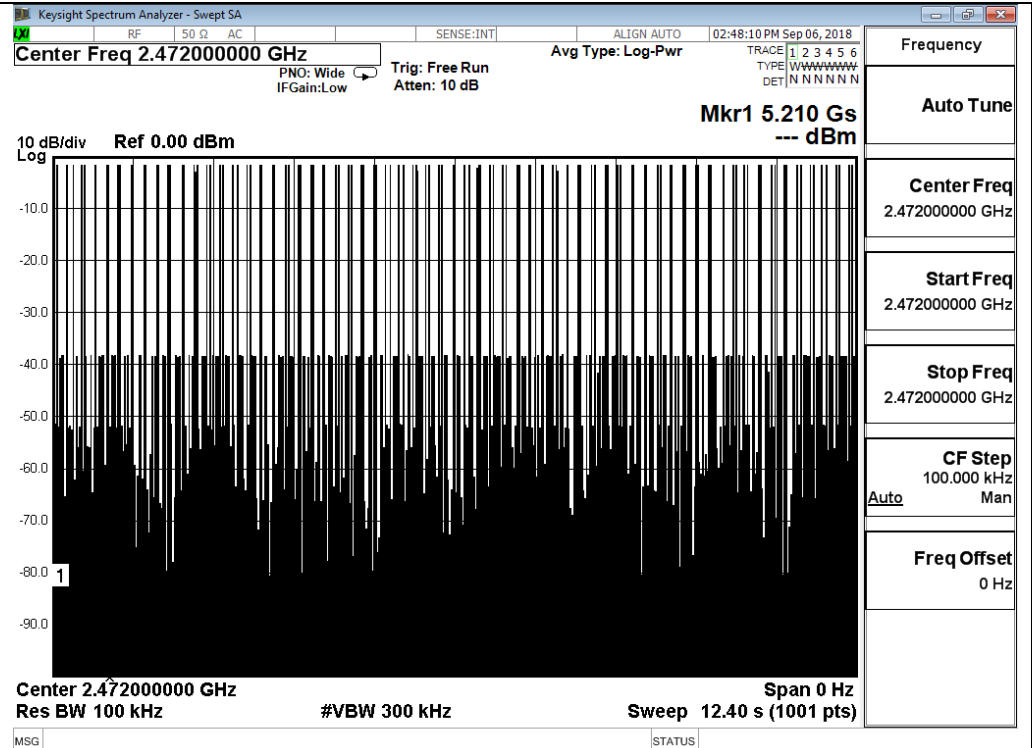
Keysight Spectrum Analyzer - Swept SA

RF 50 Ω AC SENSE:INT ALIGN AUTO 02:48:10 PM Sep 06, 2018

Center Freq 2.472000000 GHz

PNO: Wide
IFGain:Low

Trig: Free Run
Atten: 10 dB

Avg Type: Log-Pwr

TRACE 1 2 3 4 5 6
TYPE WWWWWW
DET N N N N N N

Mkr1 5.210 Gs
--- dBm

10 dB/div Ref 0.00 dBm
Log

-10.0
-20.0
-30.0
-40.0
-50.0
-60.0
-70.0
-80.0 1
-90.0

Center 2.472000000 GHz
Res BW 100 kHz
#VBW 300 kHz
Span 0 Hz
Sweep 12.40 s (1001 pts)

Frequency

Auto Tune

Center Freq
2.472000000 GHz

Start Freq
2.472000000 GHz

Stop Freq
2.472000000 GHz

CF Step
100.000 kHz
Auto Man

Freq Offset
0 Hz

MSG
STATUS